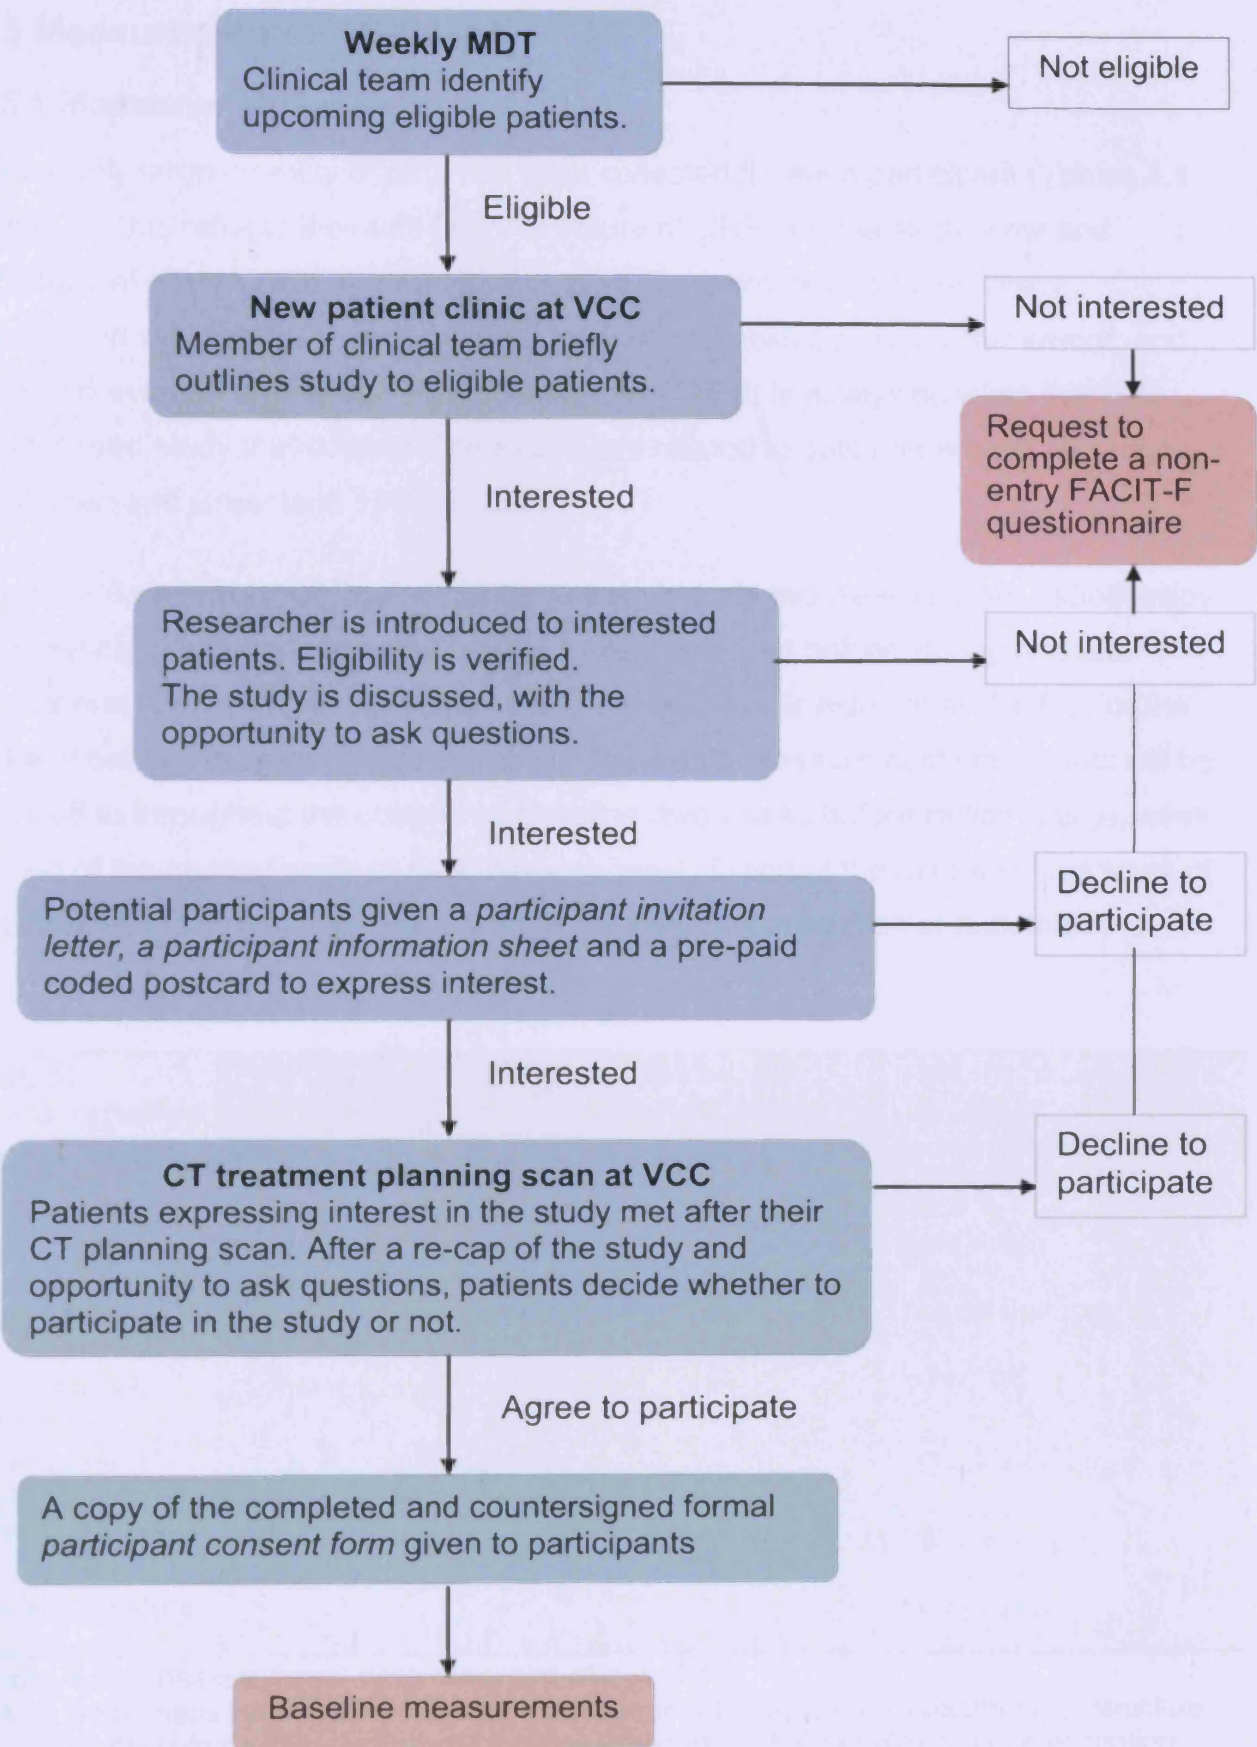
**Weekly MDT**
Clinical team identify upcoming eligible patients.

Not eligible

Eligible

**New patient clinic at VCC**
Member of clinical team briefly outlines study to eligible patients.

Not interested

Request to complete a non-entry FACIT-F questionnaire

Interested

Researcher is introduced to interested patients. Eligibility is verified. The study is discussed, with the opportunity to ask questions.

Not interested

Interested

Potential participants given a *participant invitation letter, a participant information sheet* and a pre-paid coded postcard to express interest.

Decline to participate

Interested

**CT treatment planning scan at VCC**
Patients expressing interest in the study met after their CT planning scan. After a re-cap of the study and opportunity to ask questions, patients decide whether to participate in the study or not.

Decline to participate

Agree to participate

A copy of the completed and countersigned formal *participant consent form* given to participants

Baseline measurements